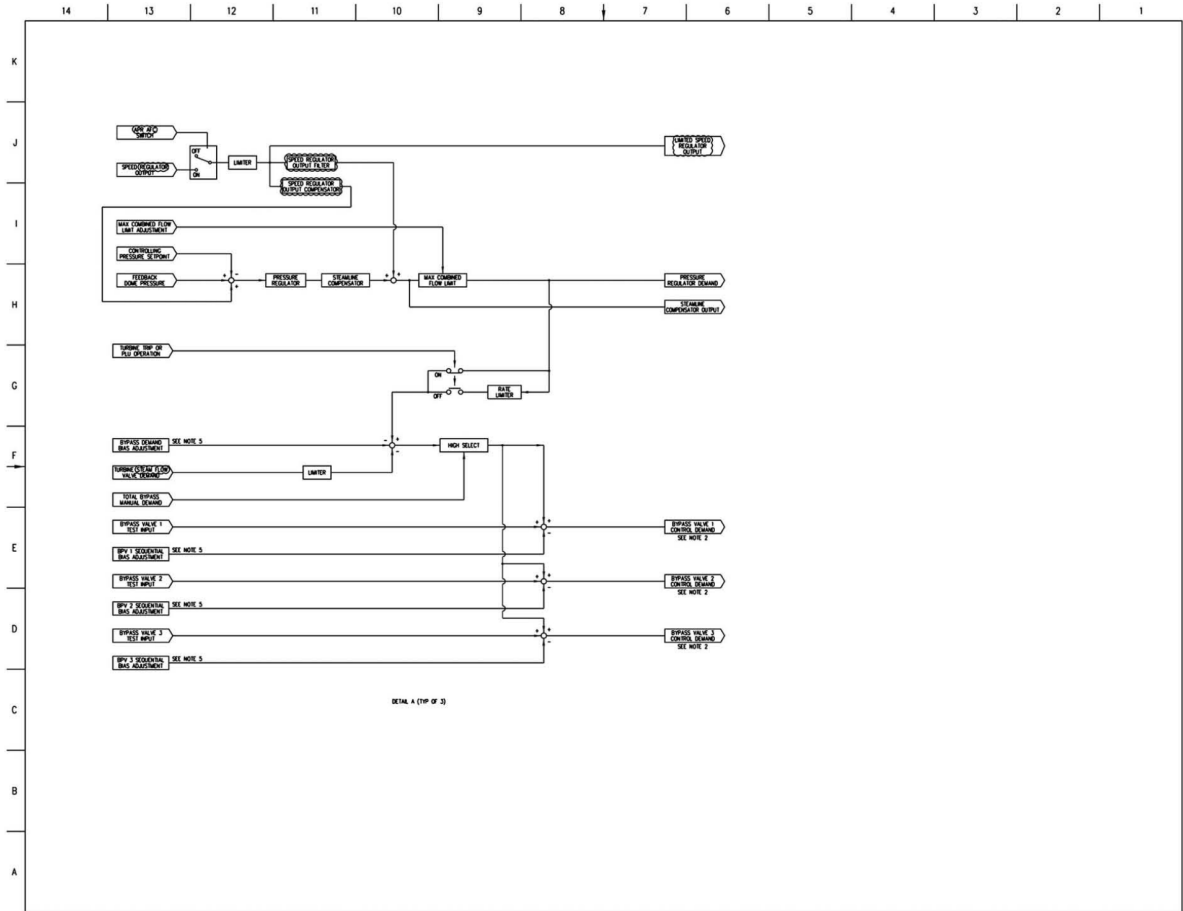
14 13 12 11 10 9 8 7 6 5 4 3 2 1

K

J

I

H

G

F

E

D

C

B

A

APR AFC SWITCH

SPEED REGULATOR OUTPUT

OFF

ON

LIMITER

SPEED REGULATOR OUTPUT FILTER

SPEED REGULATOR OUTPUT COMPENSATOR

LIMITED SPEED REGULATOR OUTPUT

MAX COMBINED FLOW LIMIT ADJUSTMENT

CONTROLLING PRESSURE SETPOINT

FEEDBACK DOME PRESSURE

+
-
+

PRESSURE REGULATOR

STEAMLINE COMPENSATOR

+
+

MAX COMBINED FLOW LIMIT

PRESSURE REGULATOR DEMAND

STEAMLINE COMPENSATOR OUTPUT

TURBINE TRIP OR PLU OPERATION

ON

OFF

RATE LIMITER

BYPASS DEMAND BIAS ADJUSTMENT SEE NOTE 5

-
+
-

HIGH SELECT

TURBINE (STEAM FLOW) VALVE DEMAND

LIMITER

TOTAL BYPASS MANUAL DEMAND

BYPASS VALVE 1 TEST INPUT

+
+
-

BYPASS VALVE 1 CONTROL DEMAND SEE NOTE 2

BPV 1 SEQUENTIAL BIAS ADJUSTMENT SEE NOTE 5

BYPASS VALVE 2 TEST INPUT

+
+
-

BYPASS VALVE 2 CONTROL DEMAND SEE NOTE 2

BPV 2 SEQUENTIAL BIAS ADJUSTMENT SEE NOTE 5

BYPASS VALVE 3 TEST INPUT

+
+
-

BYPASS VALVE 3 CONTROL DEMAND SEE NOTE 2

BPV 3 SEQUENTIAL BIAS ADJUSTMENT SEE NOTE 5

DETAIL A (TYP OF 3)